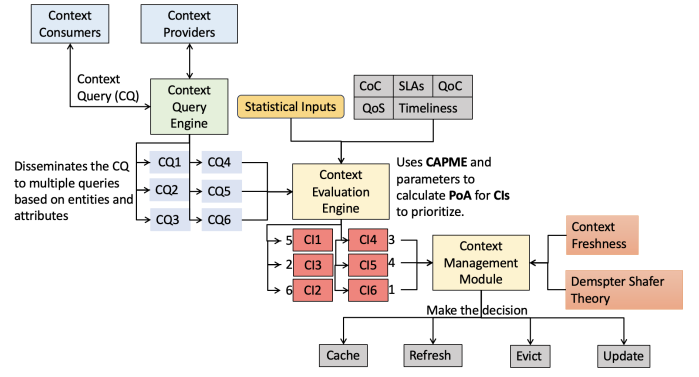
Context Consumers

Context Providers

Context Query (CQ)

Context Query Engine

Statistical Inputs

| CoC | SLAs | QoC |
|---|---|---|
| QoS | Timeliness | |

Disseminates the CQ to multiple queries based on entities and attributes

CQ1
CQ4
CQ2
CQ5
CQ3
CQ6

Context Evaluation Engine

Uses **CAPME** and parameters to calculate **PoA** for **CIs** to prioritize.

5
CI1
CI4
3
2
CI3
CI5
4
6
CI2
CI6
1

Context Management Module

Context Freshness

Demspter Shafer Theory

Make the decision

Cache

Refresh

Evict

Update